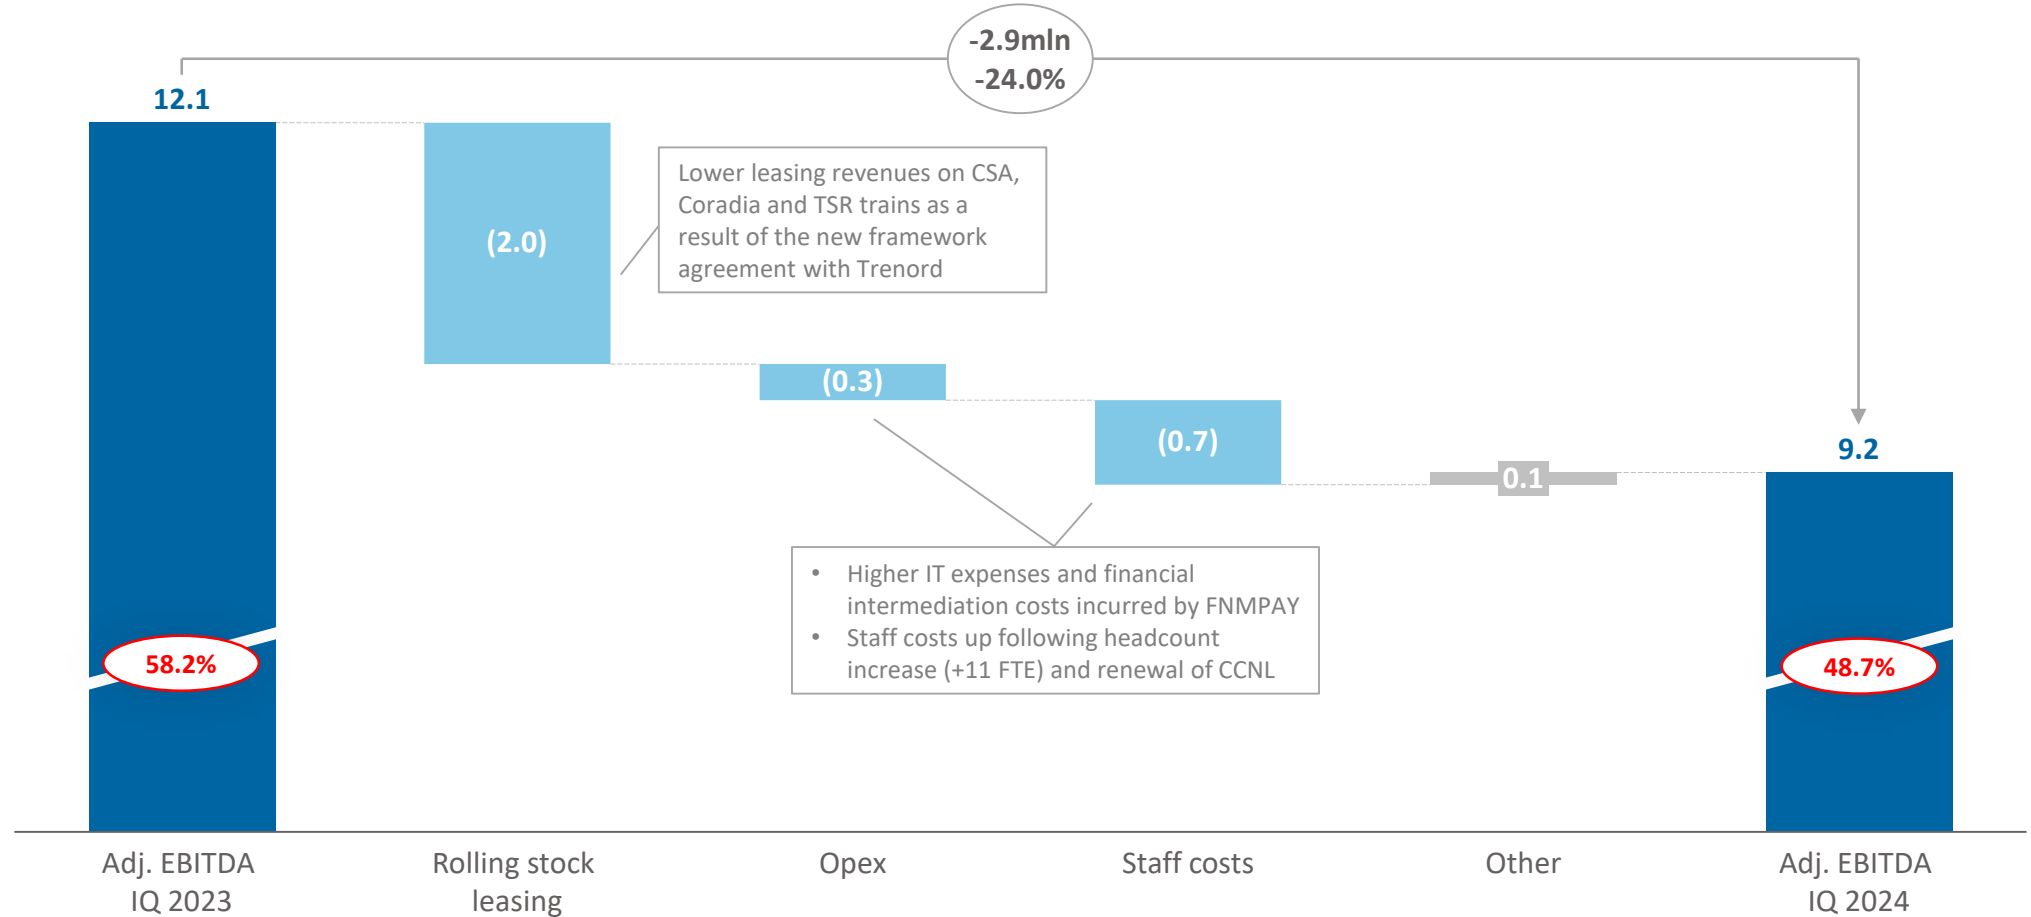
-2.9mln
-24.0%

12.1

(2.0)

Lower leasing revenues on CSA, Coradia and TSR trains as a result of the new framework agreement with Trenord

(0.3)

(0.7)

0.1

9.2

58.2%

- Higher IT expenses and financial intermediation costs incurred by FNMPAY
- Staff costs up following headcount increase (+11 FTE) and renewal of CCNL

48.7%

Adj. EBITDA IQ 2023

Rolling stock leasing

Opex

Staff costs

Other

Adj. EBITDA IQ 2024